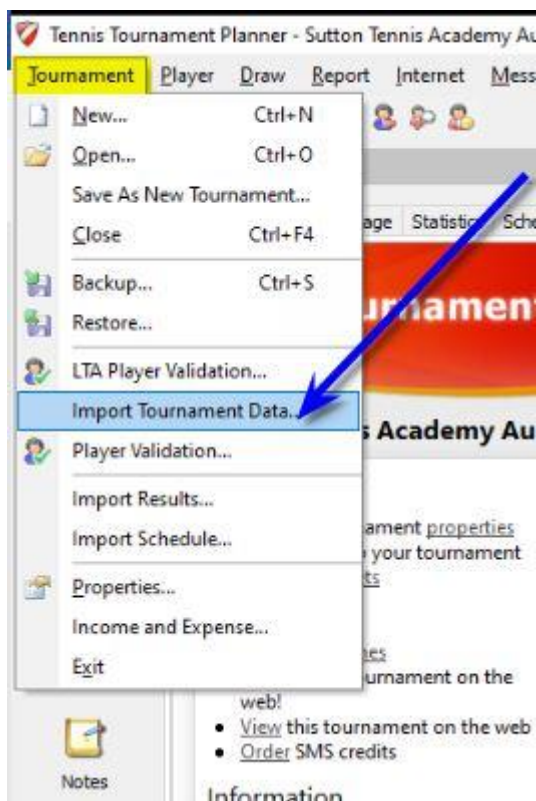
Tennis Tournament Planner - Sutton Tennis Academy Au

Tournament Player Draw Report Internet Mess

New... Ctrl+N
Open... Ctrl+O
Save As New Tournament...
Close Ctrl+F4
Backup... Ctrl+S
Restore...
LTA Player Validation...
Import Tournament Data...
Player Validation...
Import Results...
Import Schedule...
Properties...
Income and Expense...
Exit

age Statistic Sch

urnament

s Academy Au

ament properties
your tournament
ts

nes
urnament on the web!

• View this tournament on the web
• Order SMS credits

Notes

Information